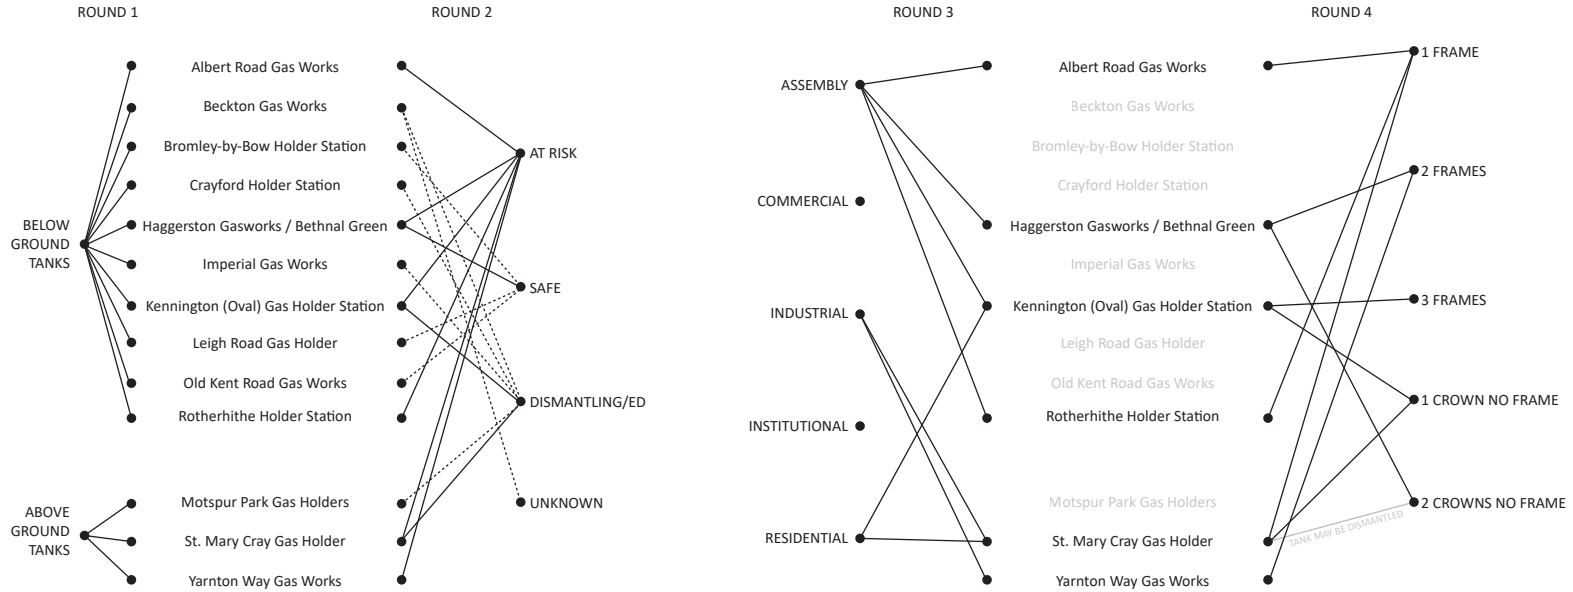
ROUND 1

BELOW GROUND TANKS

ABOVE GROUND TANKS

ROUND 2

Albert Road Gas Works
Beckton Gas Works
Bromley-by-Bow Holder Station
Crayford Holder Station
Haggerston Gasworks / Bethnal Green
Imperial Gas Works
Kennington (Oval) Gas Holder Station
Leigh Road Gas Holder
Old Kent Road Gas Works
Rotherhithe Holder Station
Motspur Park Gas Holders
St. Mary Cray Gas Holder
Yarnton Way Gas Works

AT RISK
SAFE
DISMANTLING/ED
UNKNOWN

ROUND 3

ASSEMBLY
COMMERCIAL
INDUSTRIAL
INSTITUTIONAL
RESIDENTIAL

Albert Road Gas Works
Beckton Gas Works
Bromley-by-Bow Holder Station
Crayford Holder Station
Haggerston Gasworks / Bethnal Green
Imperial Gas Works
Kennington (Oval) Gas Holder Station
Leigh Road Gas Holder
Old Kent Road Gas Works
Rotherhithe Holder Station
Motspur Park Gas Holders
St. Mary Cray Gas Holder
Yarnton Way Gas Works

ROUND 4

1 FRAME
2 FRAMES
3 FRAMES
1 CROWN NO FRAME
2 CROWNS NO FRAME
TANK MAY BE DISMANTLED